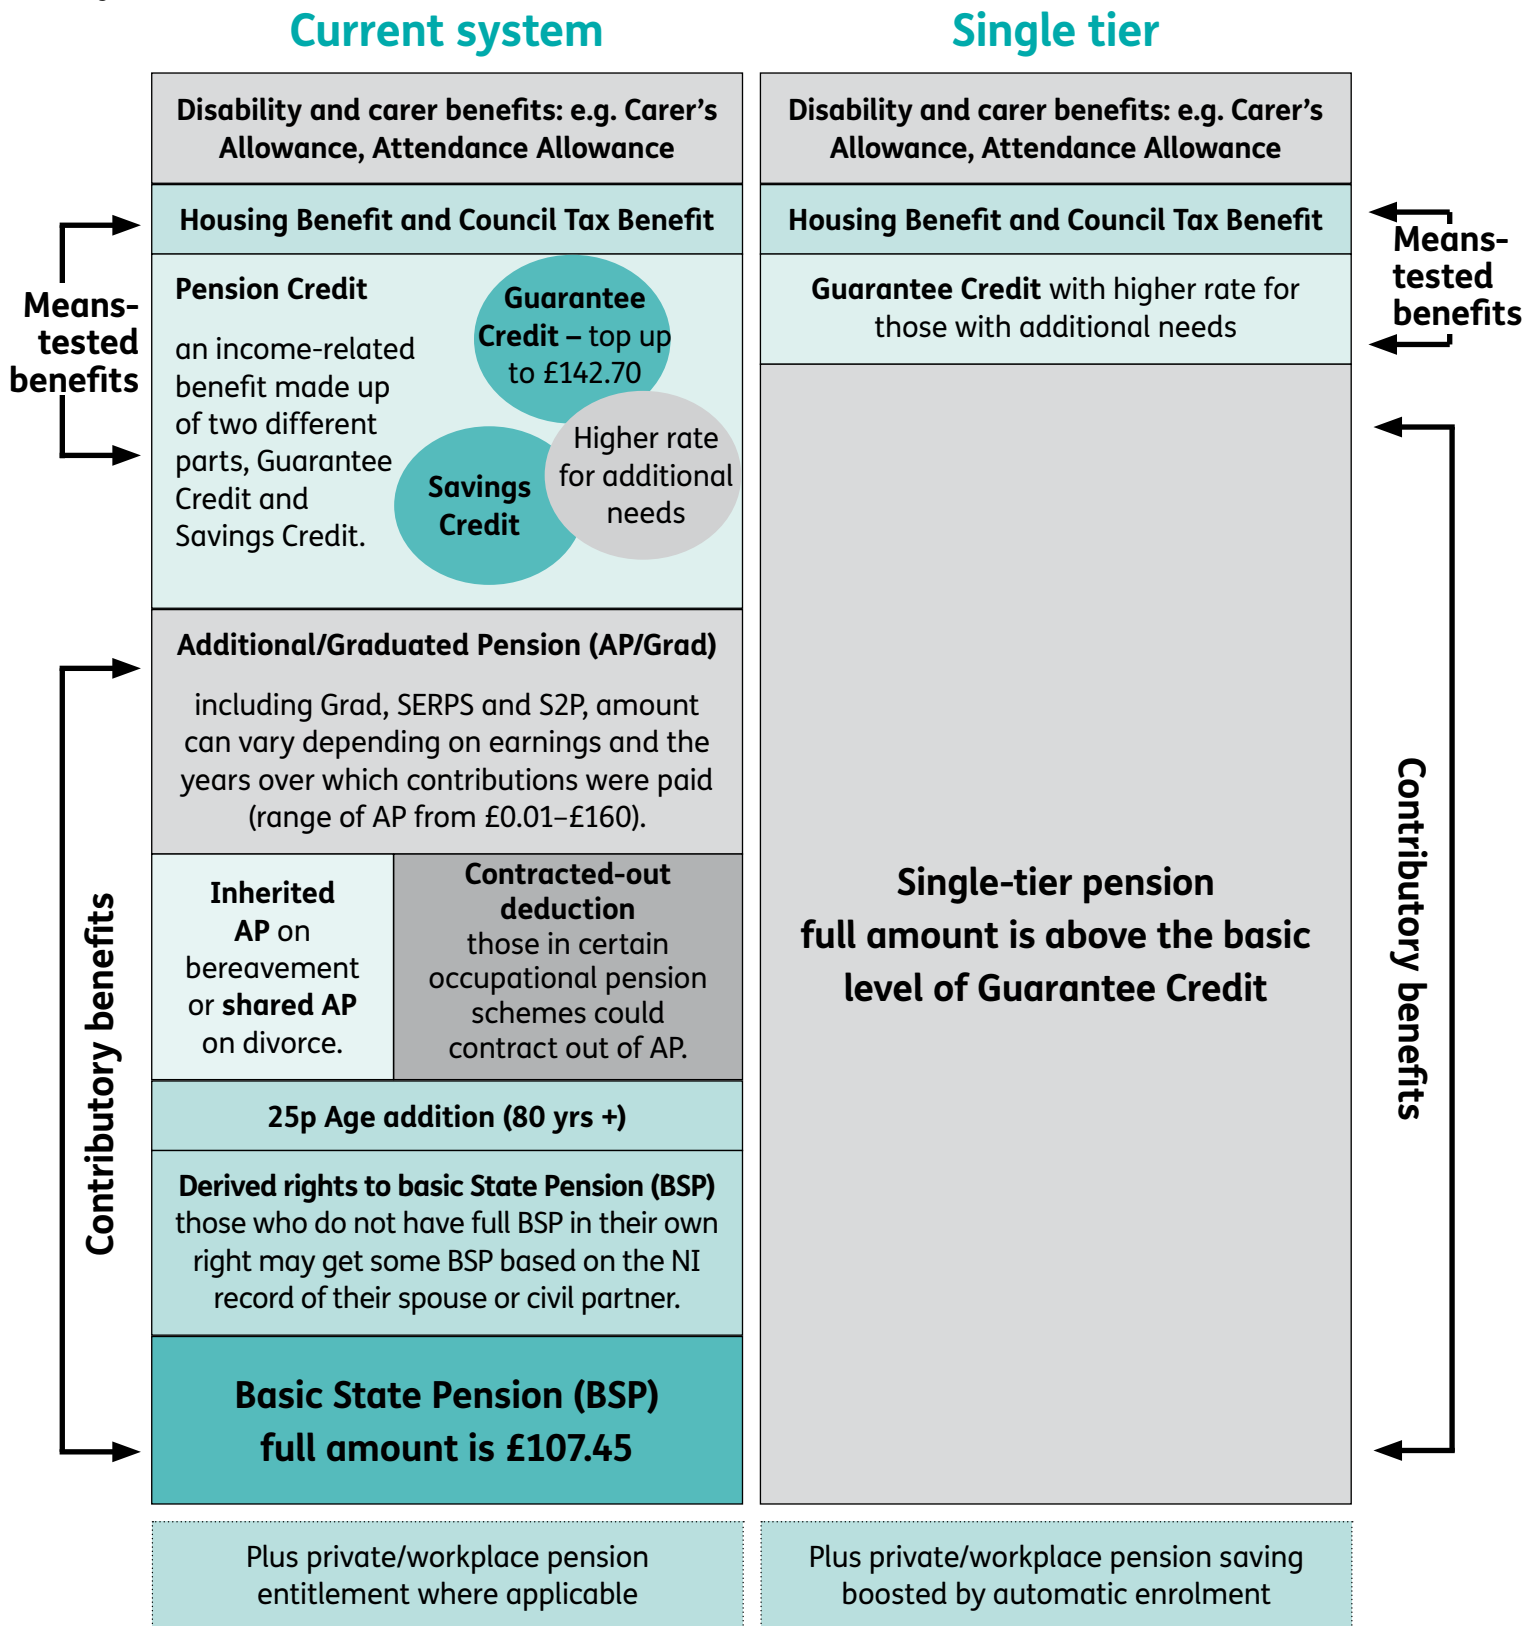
Current system

Single tier

Disability and carer benefits: e.g. Carer's Allowance, Attendance Allowance

Housing Benefit and Council Tax Benefit

Means-tested benefits

Pension Credit

an income-related benefit made up of two different parts, Guarantee Credit and Savings Credit.

Guarantee Credit – top up to £142.70

Savings Credit

Higher rate for additional needs

Additional/Graduated Pension (AP/Grad)

including Grad, SERPS and S2P, amount can vary depending on earnings and the years over which contributions were paid (range of AP from £0.01–£160).

Inherited AP on bereavement or shared AP on divorce.

Contracted-out deduction those in certain occupational pension schemes could contract out of AP.

25p Age addition (80 yrs +)

Derived rights to basic State Pension (BSP) those who do not have full BSP in their own right may get some BSP based on the NI record of their spouse or civil partner.

Basic State Pension (BSP) full amount is £107.45

Contributory benefits

Plus private/workplace pension entitlement where applicable

Disability and carer benefits: e.g. Carer's Allowance, Attendance Allowance

Housing Benefit and Council Tax Benefit

Guarantee Credit with higher rate for those with additional needs

Means-tested benefits

Single-tier pension full amount is above the basic level of Guarantee Credit

Contributory benefits

Plus private/workplace pension saving boosted by automatic enrolment